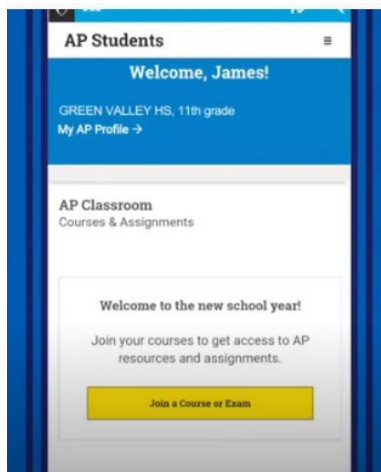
AP Students

Welcome, James!

GREEN VALLEY HS, 11th grade
My AP Profile →

AP Classroom
Courses & Assignments

Welcome to the new school year!

Join your courses to get access to AP resources and assignments.

Join a Course or Exam